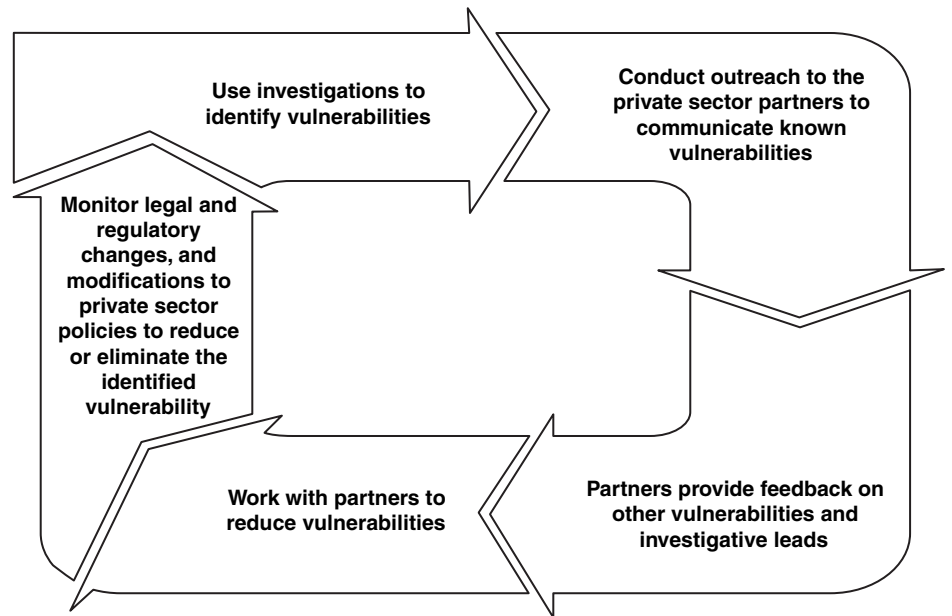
Use investigations to identify vulnerabilities

Conduct outreach to the private sector partners to communicate known vulnerabilities

Partners provide feedback on other vulnerabilities and investigative leads

Work with partners to reduce vulnerabilities

Monitor legal and regulatory changes, and modifications to private sector policies to reduce or eliminate the identified vulnerability